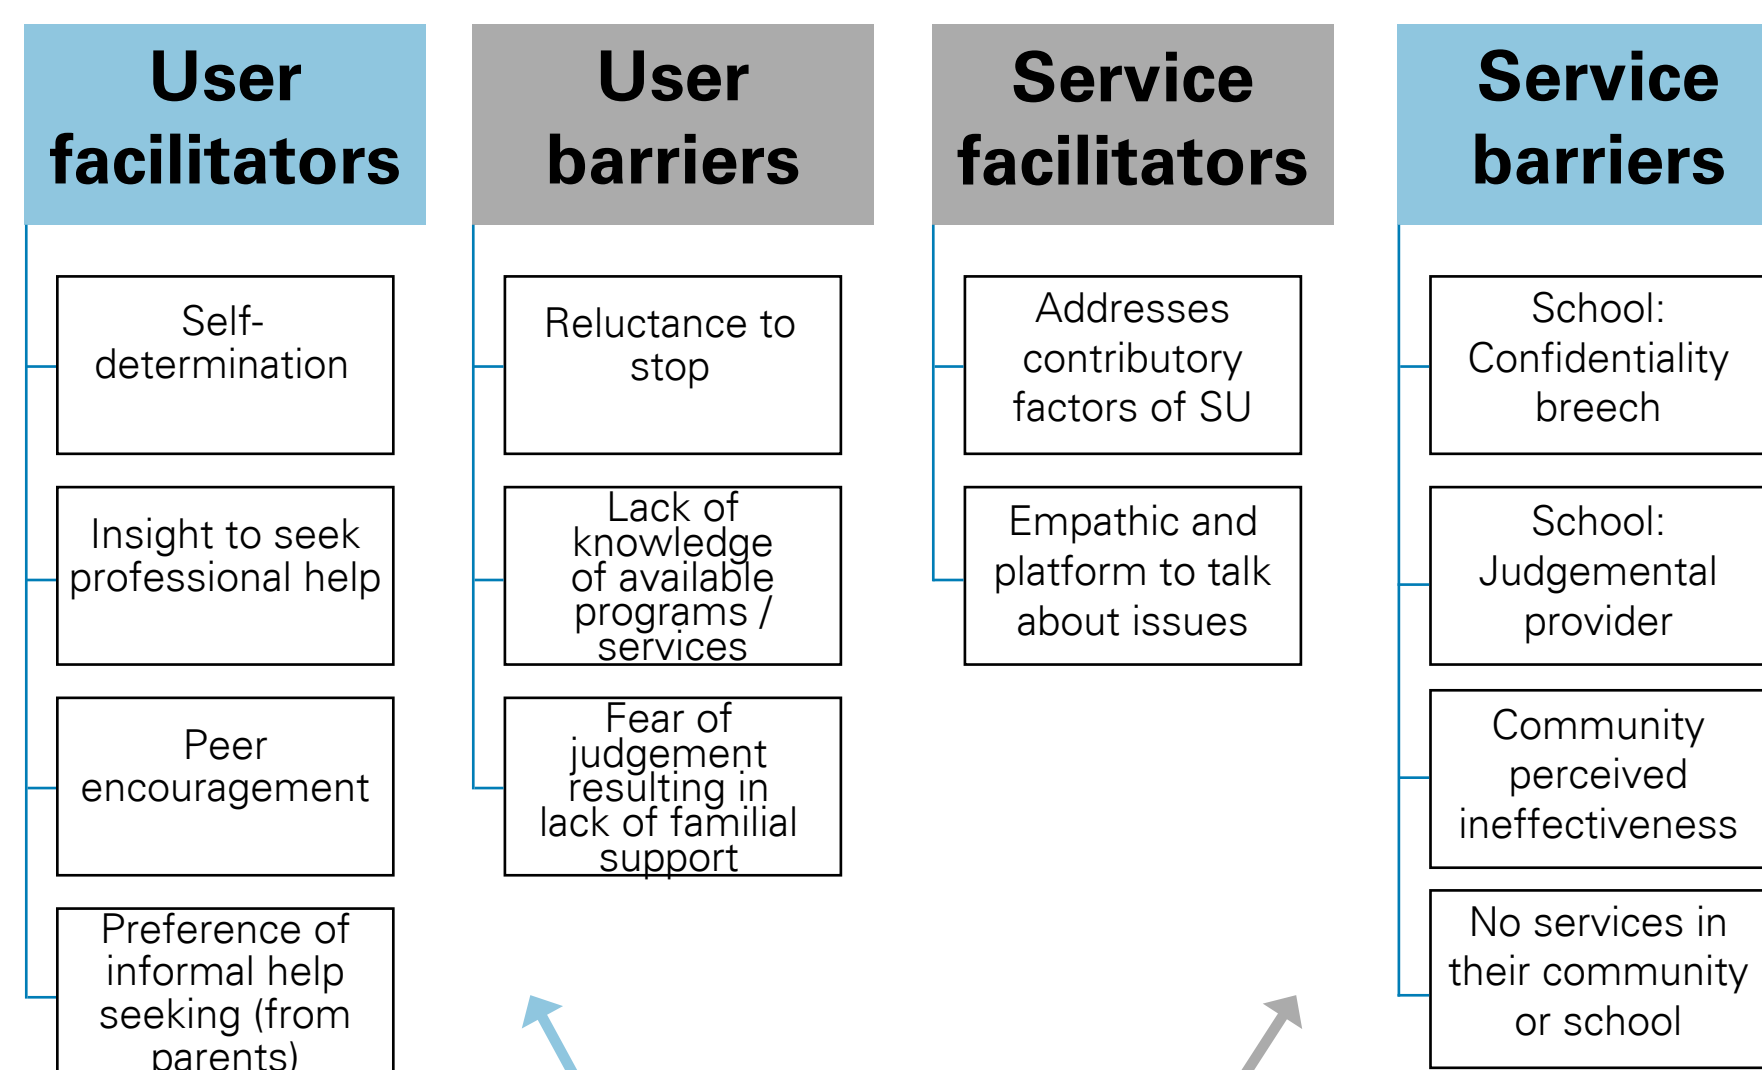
User facilitators

Self-determination

Insight to seek professional help

Peer encouragement

Preference of informal help seeking (from parents)

User barriers

Reluctance to stop

Lack of knowledge of available programs / services

Fear of judgement resulting in lack of familial support

Service facilitators

Addresses contributory factors of SU

Empathic and platform to talk about issues

Service barriers

School: Confidentiality breech

School: Judgemental provider

Community perceived ineffectiveness

No services in their community or school